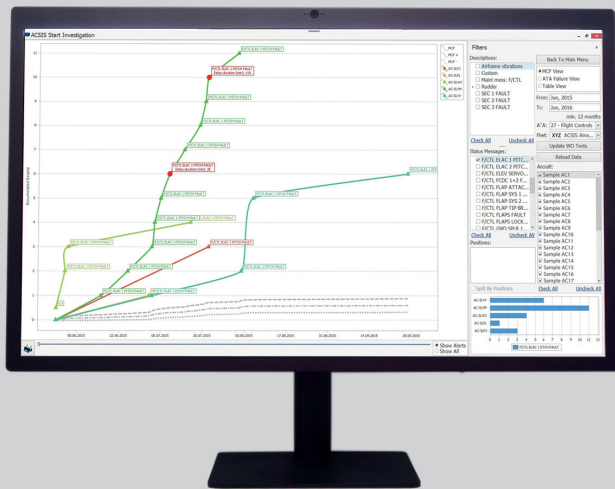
ACSIS Start Investigation

Filters

Descriptions:
Airframe vibrations
Custom
Maint mess: F/CTL
Rudder
SEC 1 FAULT
SEC 2 FAULT
SEC 3 FAULT

Back To Main Menu
MCF View
ATA Failure View
Table View

From: Jun, 2015
To: Jun, 2016
min. 12 months
ATA: 27 - Flight Controls
Fleet: XYZ ACSIS Airc...
Update WO Texts
Reload Data

Check All Uncheck All

Status Messages:
F/CTL ELAC 1 PITC...
F/CTL ELAC 2 PITC...
F/CTL ELEV SERVO...
F/CTL FCDC 1+2 F...
F/CTL FLAP ATTAC...
F/CTL FLAP SYS 1 ...
F/CTL FLAP SYS 2 ...
F/CTL FLAP TIP BR...
F/CTL FLAPS FAULT
F/CTL FLAPS LOCK...
F/CTL GND SPLR 1...

Check All Uncheck All
Positions:

Aircraft:
Sample AC1
Sample AC2
Sample AC3
Sample AC4
Sample AC5
Sample AC6
Sample AC7
Sample AC8
Sample AC9
Sample AC10
Sample AC11
Sample AC12
Sample AC13
Sample AC14
Sample AC15
Sample AC16
Sample AC17

Split By Positions
Check All Uncheck All

MCF
MCF +
MCF -
AC/G/H
AC/S/M
AC/S/L
AC/S/I
AC/S/M

F/CTL ELAC 1 PITCH FAULT
Delay duration (min): 110
Delay duration (min): 30

08.06.2015 22.06.2015 06.07.2015 20.07.2015 03.08.2015 17.08.2015 31.08.2015 14.09.2015 28.09.2015

AC/G/H
AC/S/M
AC/S/H
AC/S/L
AC/S/I

0 1 2 3 4 5 6 7 8 9 10 11 12

F/CTL ELAC 1 PITCH FAULT

Show Alerts
Show All